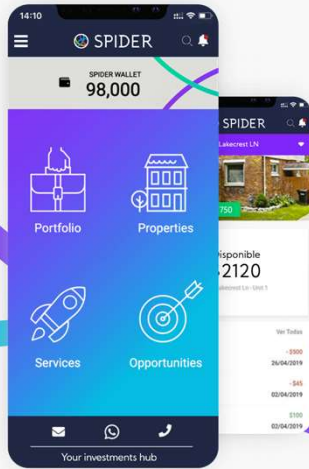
14:10

SPIDER

SPIDER WALLET
98,000

Portfolio

Properties

Services

Opportunities

Your investments hub

SPIDER

Lakecrest LN

750

isponible
2120
akecrest Ln - Unit 1

Ver Todas

- $500
26/04/2019

- $45
02/04/2019

$100
02/04/2019